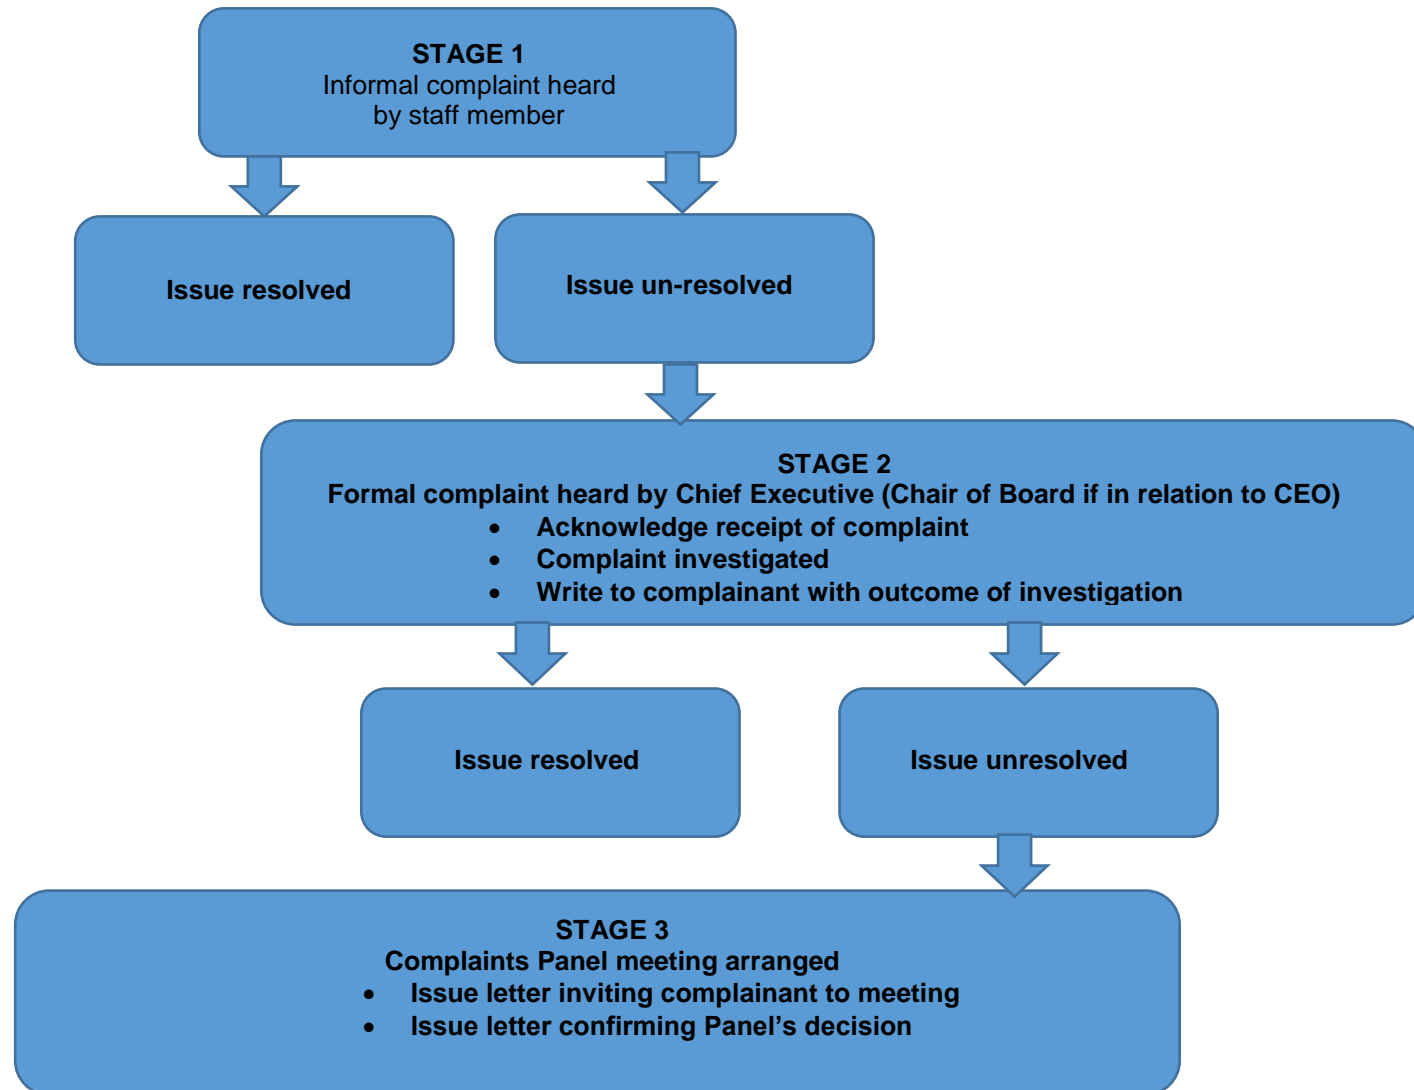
STAGE 1
Informal complaint heard by staff member

Issue resolved

Issue un-resolved

STAGE 2
Formal complaint heard by Chief Executive (Chair of Board if in relation to CEO)
- Acknowledge receipt of complaint
- Complaint investigated
- Write to complainant with outcome of investigation

Issue resolved

Issue unresolved

STAGE 3
Complaints Panel meeting arranged
- Issue letter inviting complainant to meeting
- Issue letter confirming Panel’s decision